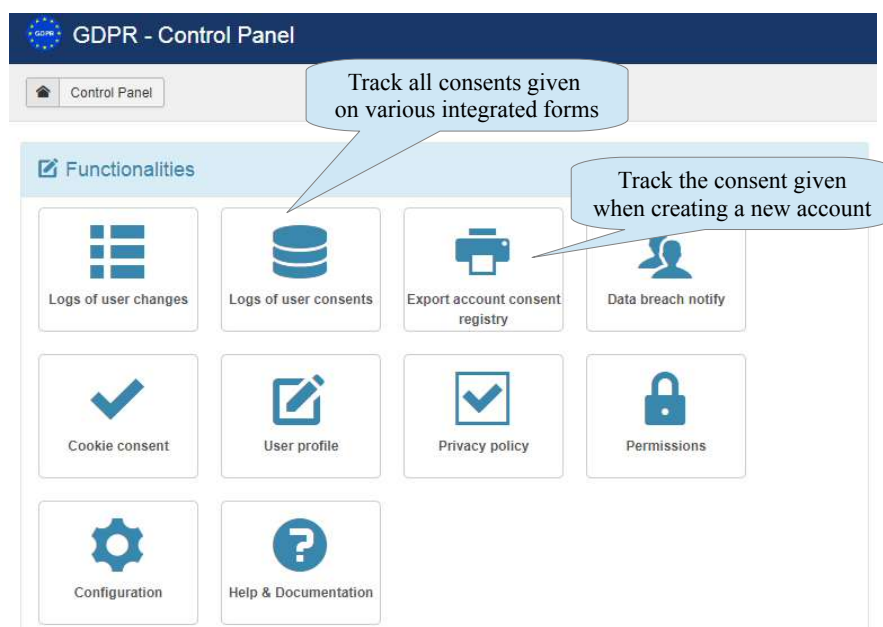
GDPR

GDPR - Control Panel

Control Panel

Track all consents given on various integrated forms

Functionalities

Track the consent given when creating a new account

Logs of user changes

Logs of user consents

Export account consent registry

Data breach notify

Cookie consent

User profile

Privacy policy

Permissions

Configuration

Help & Documentation